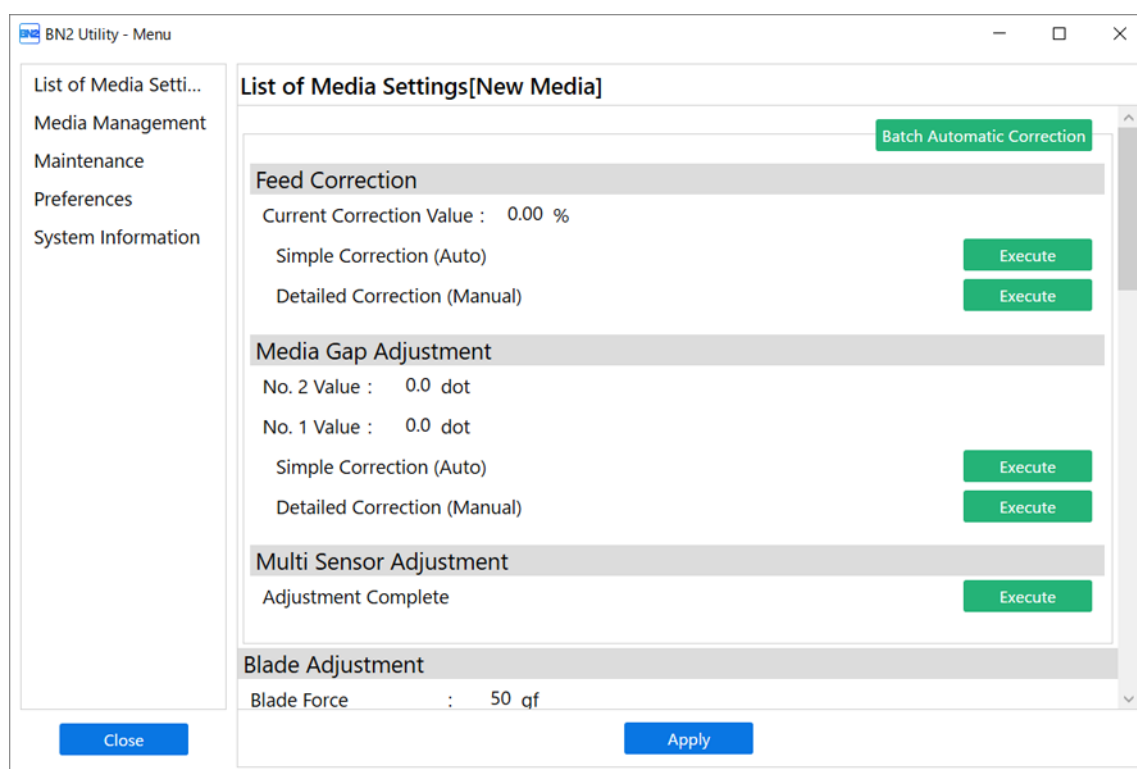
BN2 Utility - Menu

List of Media Setti...
Media Management
Maintenance
Preferences
System Information

Close

List of Media Settings[New Media]

Batch Automatic Correction

Feed Correction
Current Correction Value : 0.00 %
Simple Correction (Auto) Execute
Detailed Correction (Manual) Execute

Media Gap Adjustment
No. 2 Value : 0.0 dot
No. 1 Value : 0.0 dot
Simple Correction (Auto) Execute
Detailed Correction (Manual) Execute

Multi Sensor Adjustment
Adjustment Complete Execute

Blade Adjustment
Blade Force : 50 gf

Apply